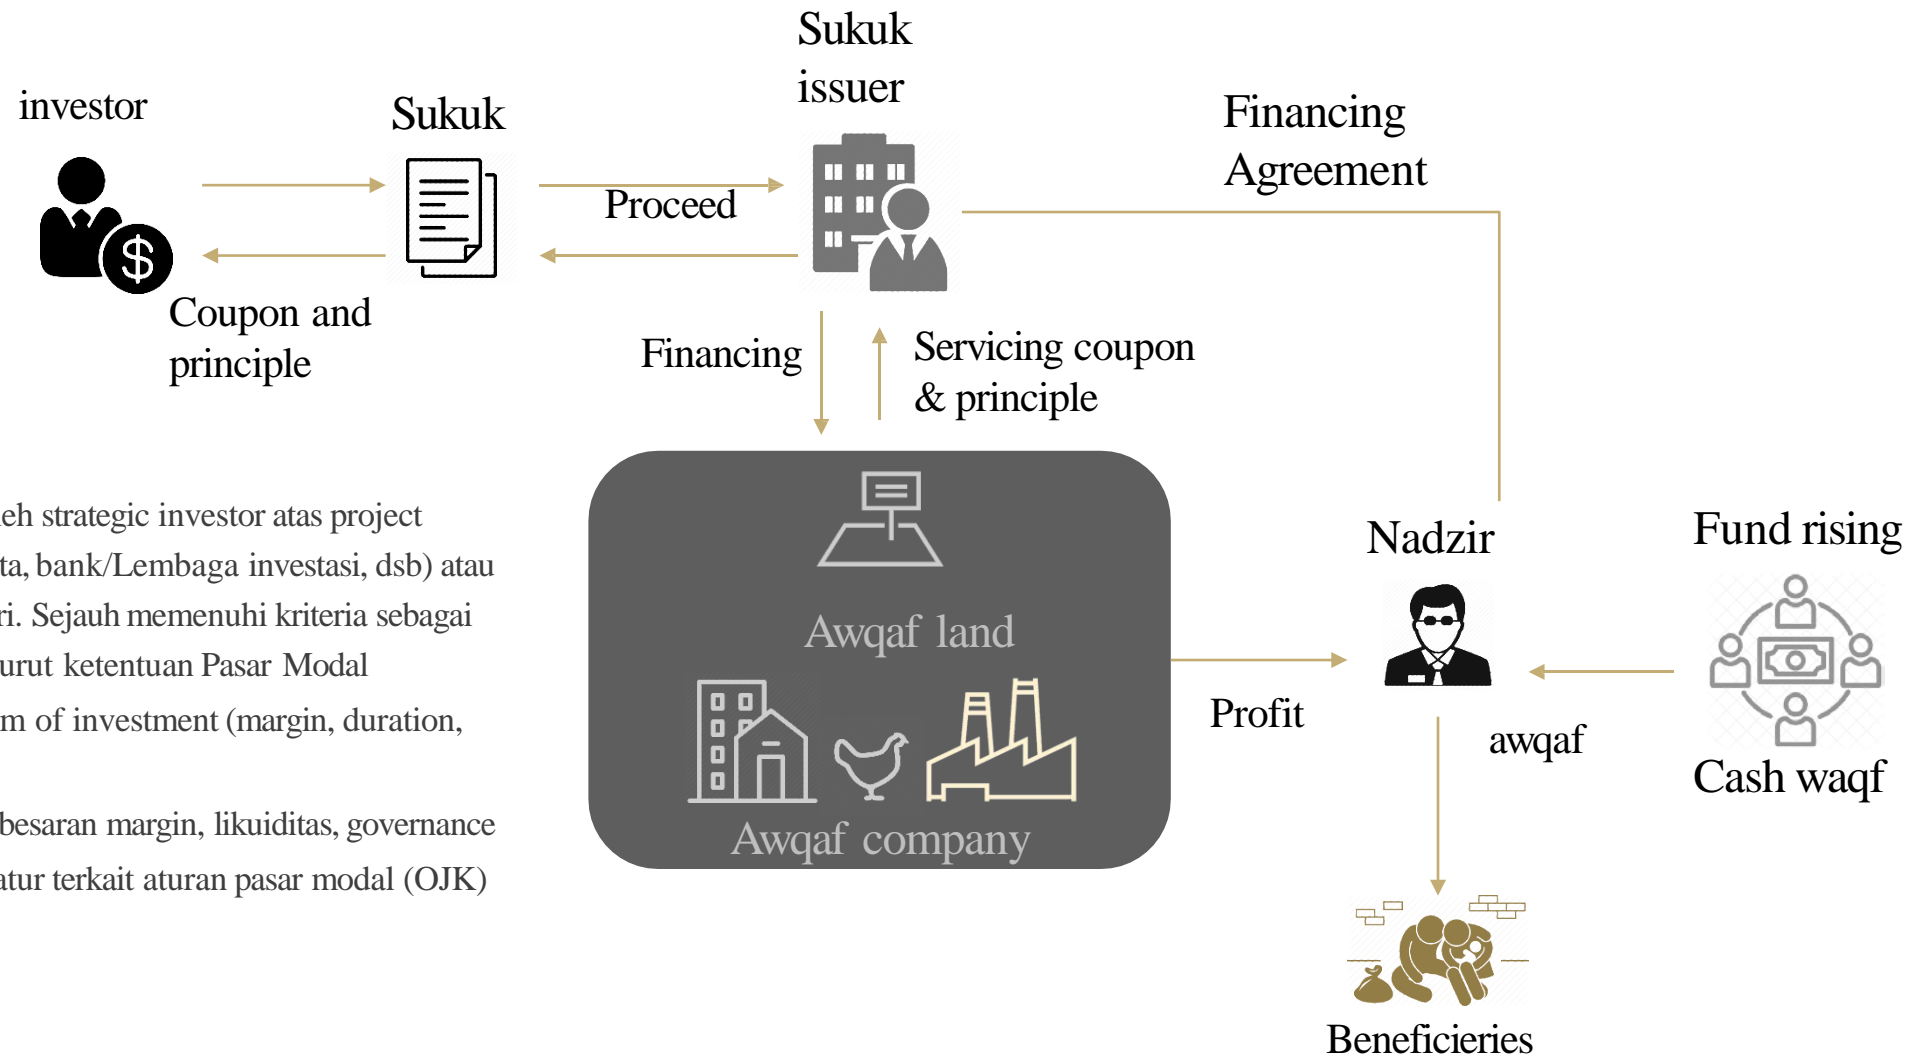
investor

Sukuk

Sukuk issuer

Financing Agreement

Proceed

Coupon and principle

Financing

Servicing coupon & principle

eh strategic investor atas project ta, bank/Lembaga investasi, dsb) atau ri. Sejauh memenuhi kriteria sebagai urut ketentuan Pasar Modal

m of investment (margin, duration,

besaran margin, likuiditas, governance

atur terkait aturan pasar modal (OJK)

Awqaf land

Awqaf company

Nadzir

Fund rising

Profit

awqaf

Cash waqf

Beneficieries